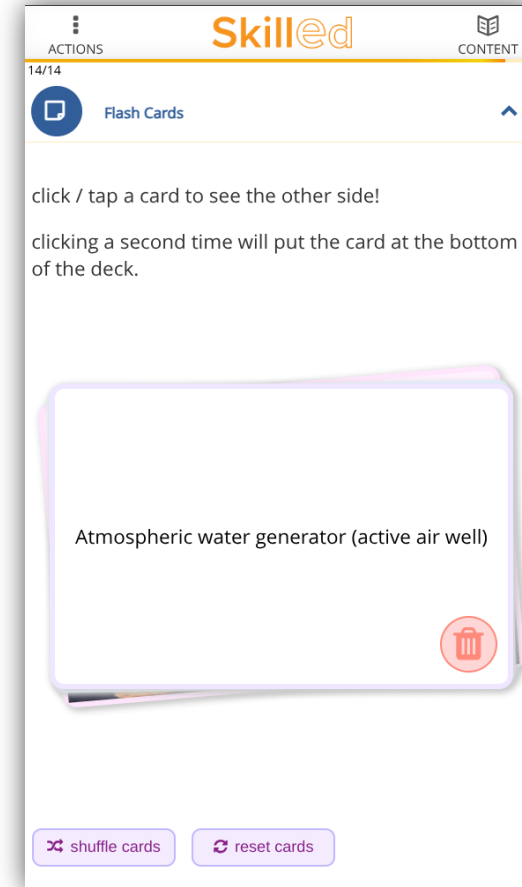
ACTIONS

Skilled

CONTENT

14/14

Flash Cards

click / tap a card to see the other side!

clicking a second time will put the card at the bottom of the deck.

Atmospheric water generator (active air well)

shuffle cards

reset cards